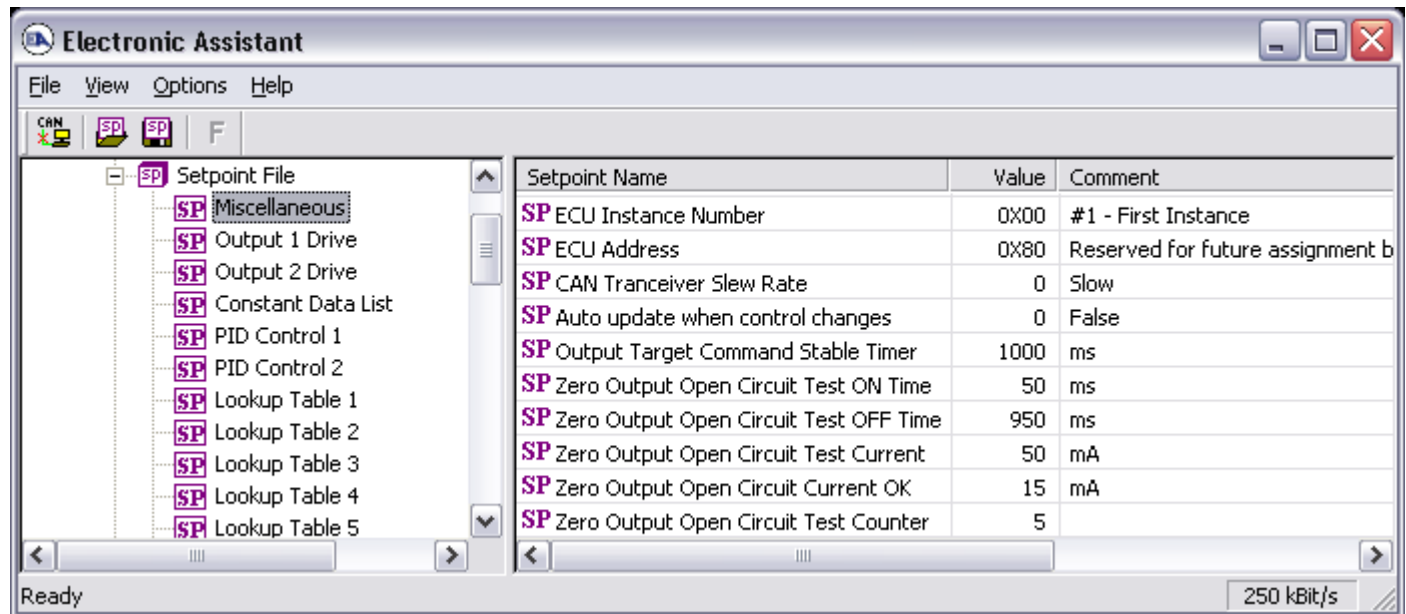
Electronic Assistant

File View Options Help

CAN SP SP F

Setpoint File
SP Miscellaneous
SP Output 1 Drive
SP Output 2 Drive
SP Constant Data List
SP PID Control 1
SP PID Control 2
SP Lookup Table 1
SP Lookup Table 2
SP Lookup Table 3
SP Lookup Table 4
SP Lookup Table 5

| Setpoint Name | Value | Comment |
|---|---|---|
| SP ECU Instance Number | 0X00 | #1 - First Instance |
| SP ECU Address | 0X80 | Reserved for future assignment b |
| SP CAN Tranceiver Slew Rate | 0 | Slow |
| SP Auto update when control changes | 0 | False |
| SP Output Target Command Stable Timer | 1000 | ms |
| SP Zero Output Open Circuit Test ON Time | 50 | ms |
| SP Zero Output Open Circuit Test OFF Time | 950 | ms |
| SP Zero Output Open Circuit Test Current | 50 | mA |
| SP Zero Output Open Circuit Current OK | 15 | mA |
| SP Zero Output Open Circuit Test Counter | 5 | |

Ready 250 kBit/s